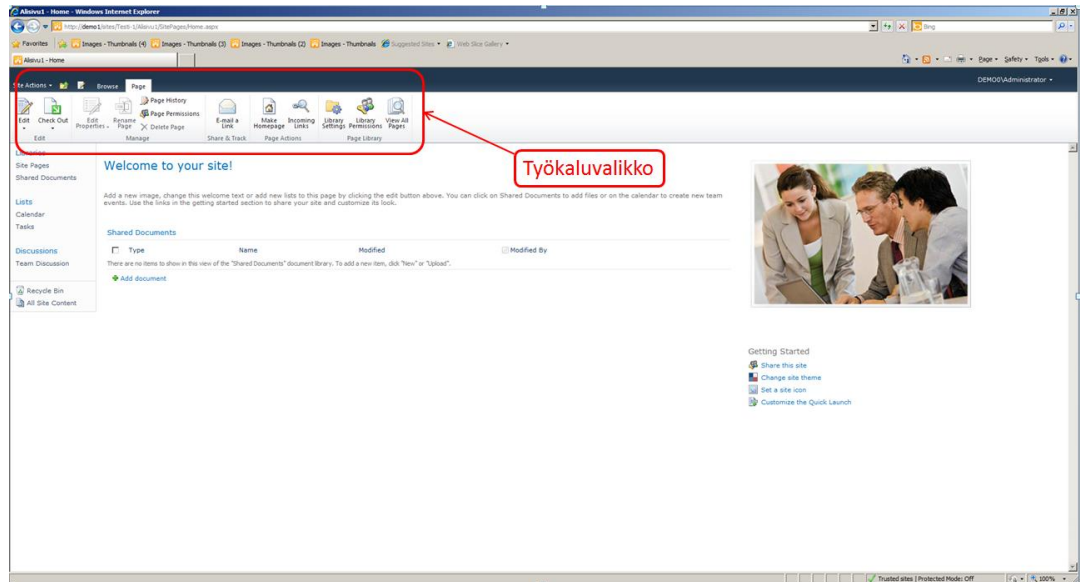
Alisivu1 - Home - Windows Internet Explorer

http://demo1/sites/Testi-1/Alisivu1/SitePages/Home.aspx

Bing

Favorites | Images - Thumbnails (4) | Images - Thumbnails (3) | Images - Thumbnails (2) | Images - Thumbnails | Suggested Sites | Web Slice Gallery

Alisivu1 - Home

Page | Safety | Tools

Site Actions | Browse | Page

DEMO0\Administrator

Edit | Check Out | Edit
Edit Properties | Rename Page | Page History | Page Permissions | Delete Page
Manage
E-mail a Link
Share & Track
Make Homepage | Incoming Links
Page Actions
Library Settings | Library Permissions | View All Pages
Page Library

Työkaluvalikko

Libraries
Site Pages
Shared Documents

Lists
Calendar
Tasks

Discussions
Team Discussion

Recycle Bin
All Site Content

Welcome to your site!

Add a new image, change this welcome text or add new lists to this page by clicking the edit button above. You can click on Shared Documents to add files or on the calendar to create new team events. Use the links in the getting started section to share your site and customize its look.

Shared Documents

| Type | Name | Modified | Modified By |
|---|---|---|---|

There are no items to show in this view of the "Shared Documents" document library. To add a new item, click "New" or "Upload".

Add document

Getting Started
Share this site
Change site theme
Set a site icon
Customize the Quick Launch

Trusted sites | Protected Mode: Off
100%